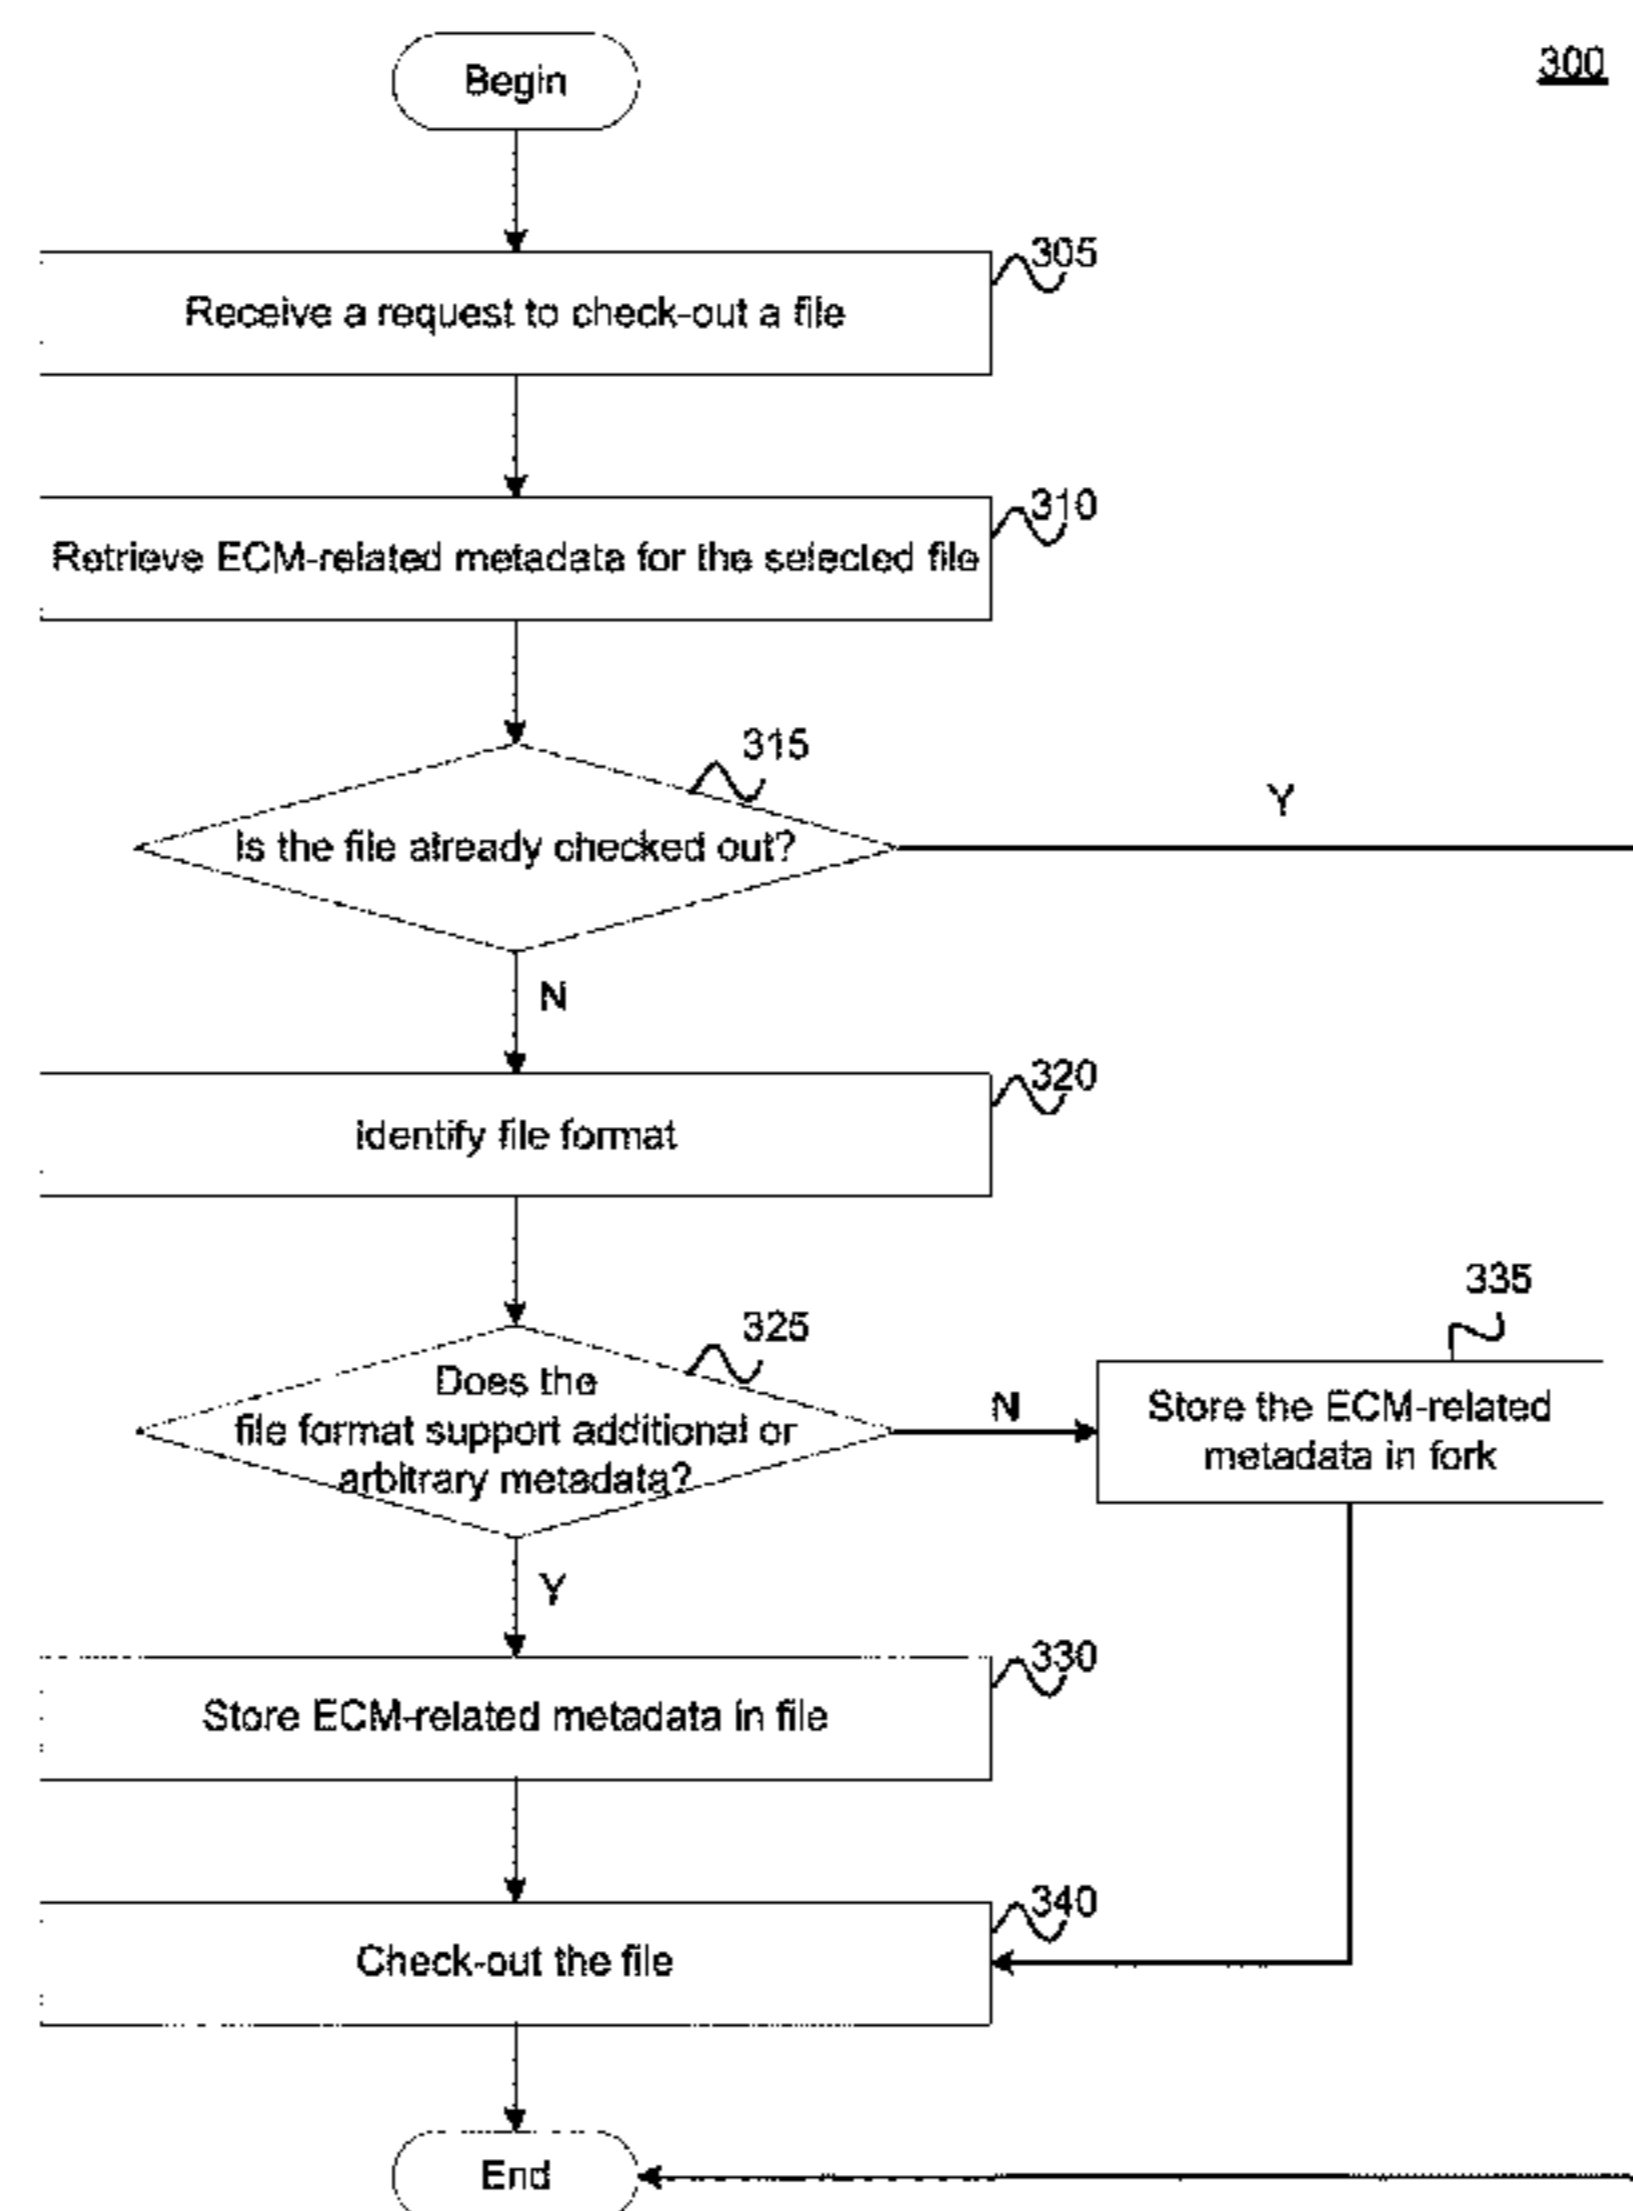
300

Begin

305
Receive a request to check-out a file

310
Retrieve ECM-related metadata for the selected file

315
Is the file already checked out?

Y

N

320
identify file format

335

325
Does the file format support additional or arbitrary metadata?

N

Store the ECM-related metadata in fork

Y

330
Store ECM-related metadata in file

340
Check-out the file

End